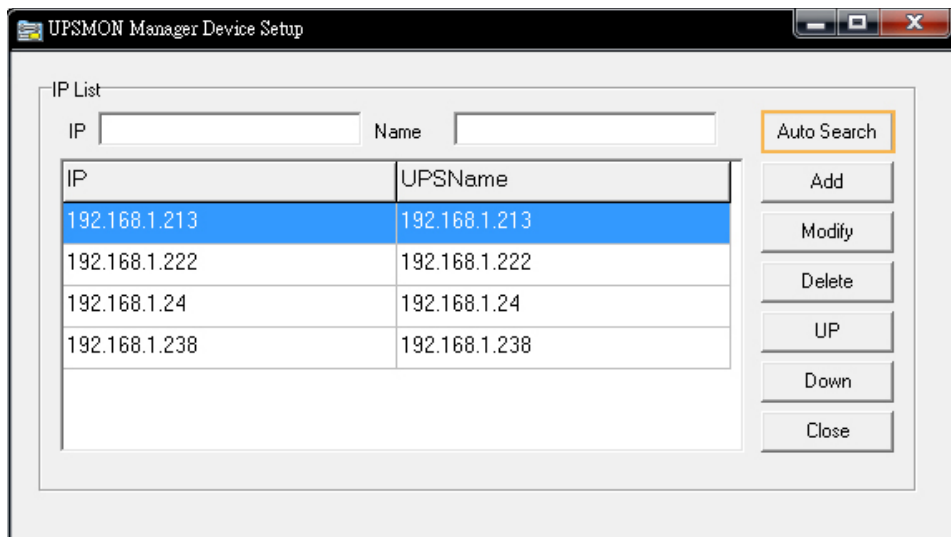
UPSMON Manager Device Setup

IP List

IP

Name

| IP | UPSName |
|---|---|
| 192.168.1.213 | 192.168.1.213 |
| 192.168.1.222 | 192.168.1.222 |
| 192.168.1.24 | 192.168.1.24 |
| 192.168.1.238 | 192.168.1.238 |

Auto Search

Add

Modify

Delete

UP

Down

Close